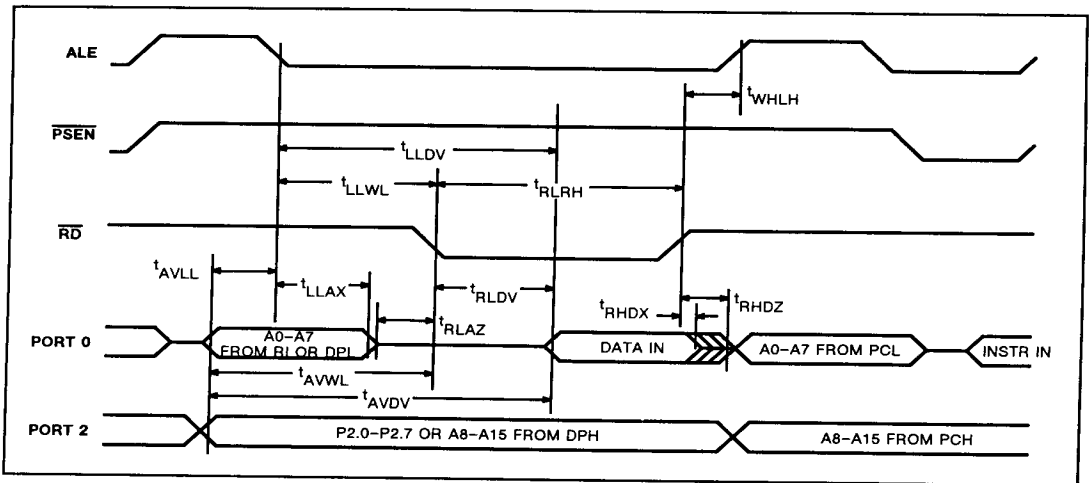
ALE

$\overline{PSEN}$

$\overline{RD}$

PORT 0

PORT 2

$t_{WHLH}$

$t_{LLDV}$

$t_{LLWL}$

$t_{RLRH}$

$t_{AVLL}$

$t_{LLAX}$

$t_{RLDV}$

$t_{RHDX}$

$t_{RHDZ}$

$t_{RLAZ}$

A0–A7 FROM RI OR DPL

DATA IN

A0–A7 FROM PCL

INSTR IN

$t_{AVWL}$

$t_{AVDV}$

P2.0–P2.7 OR A8–A15 FROM DPH

A8–A15 FROM PCH